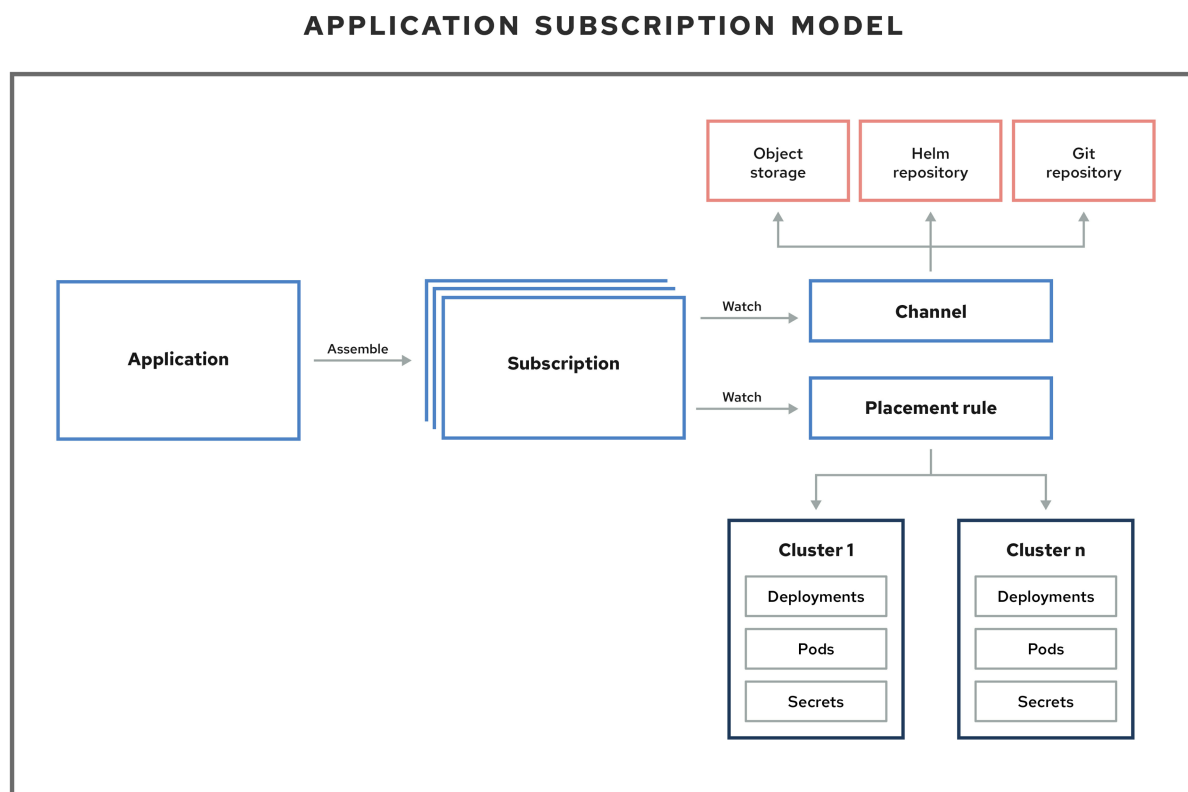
APPLICATION SUBSCRIPTION MODEL

Object storage

Helm repository

Git repository

Application

Assemble

Subscription

Watch

Channel

Watch

Placement rule

Cluster 1

Deployments

Pods

Secrets

Cluster n

Deployments

Pods

Secrets